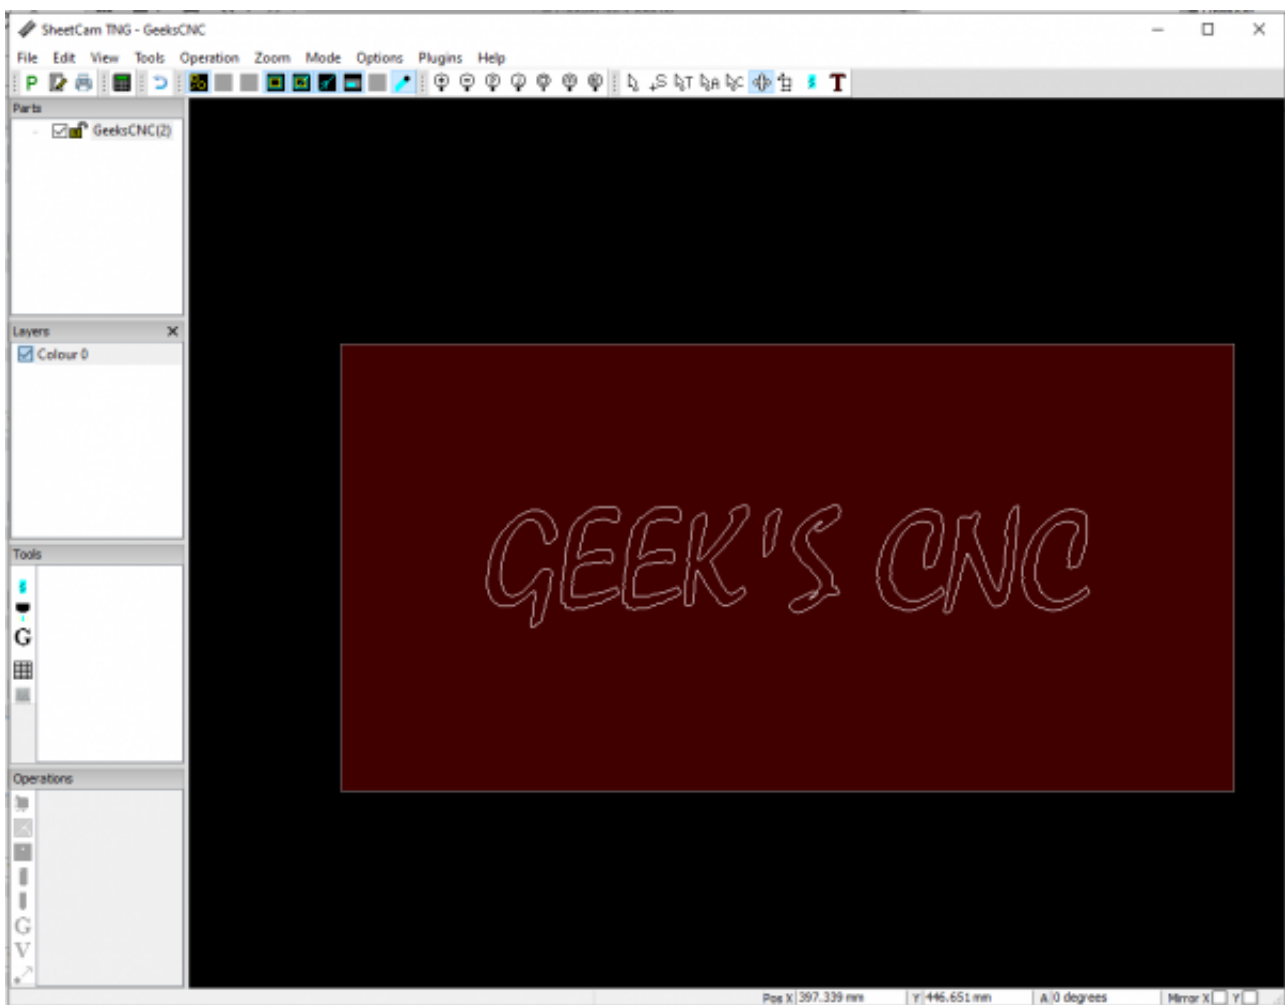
SheetCam TNG - GeeksCNC

File Edit View Tools Operation Zoom Mode Options Plugins Help

P T

Parts

GeeksCNC(2)

Layers

Colour 0

Tools

G

Operations

G
V

GEEK'S CNC

Pos X 397.339 mm Y 446.651 mm A 0 degrees Mirror X Y